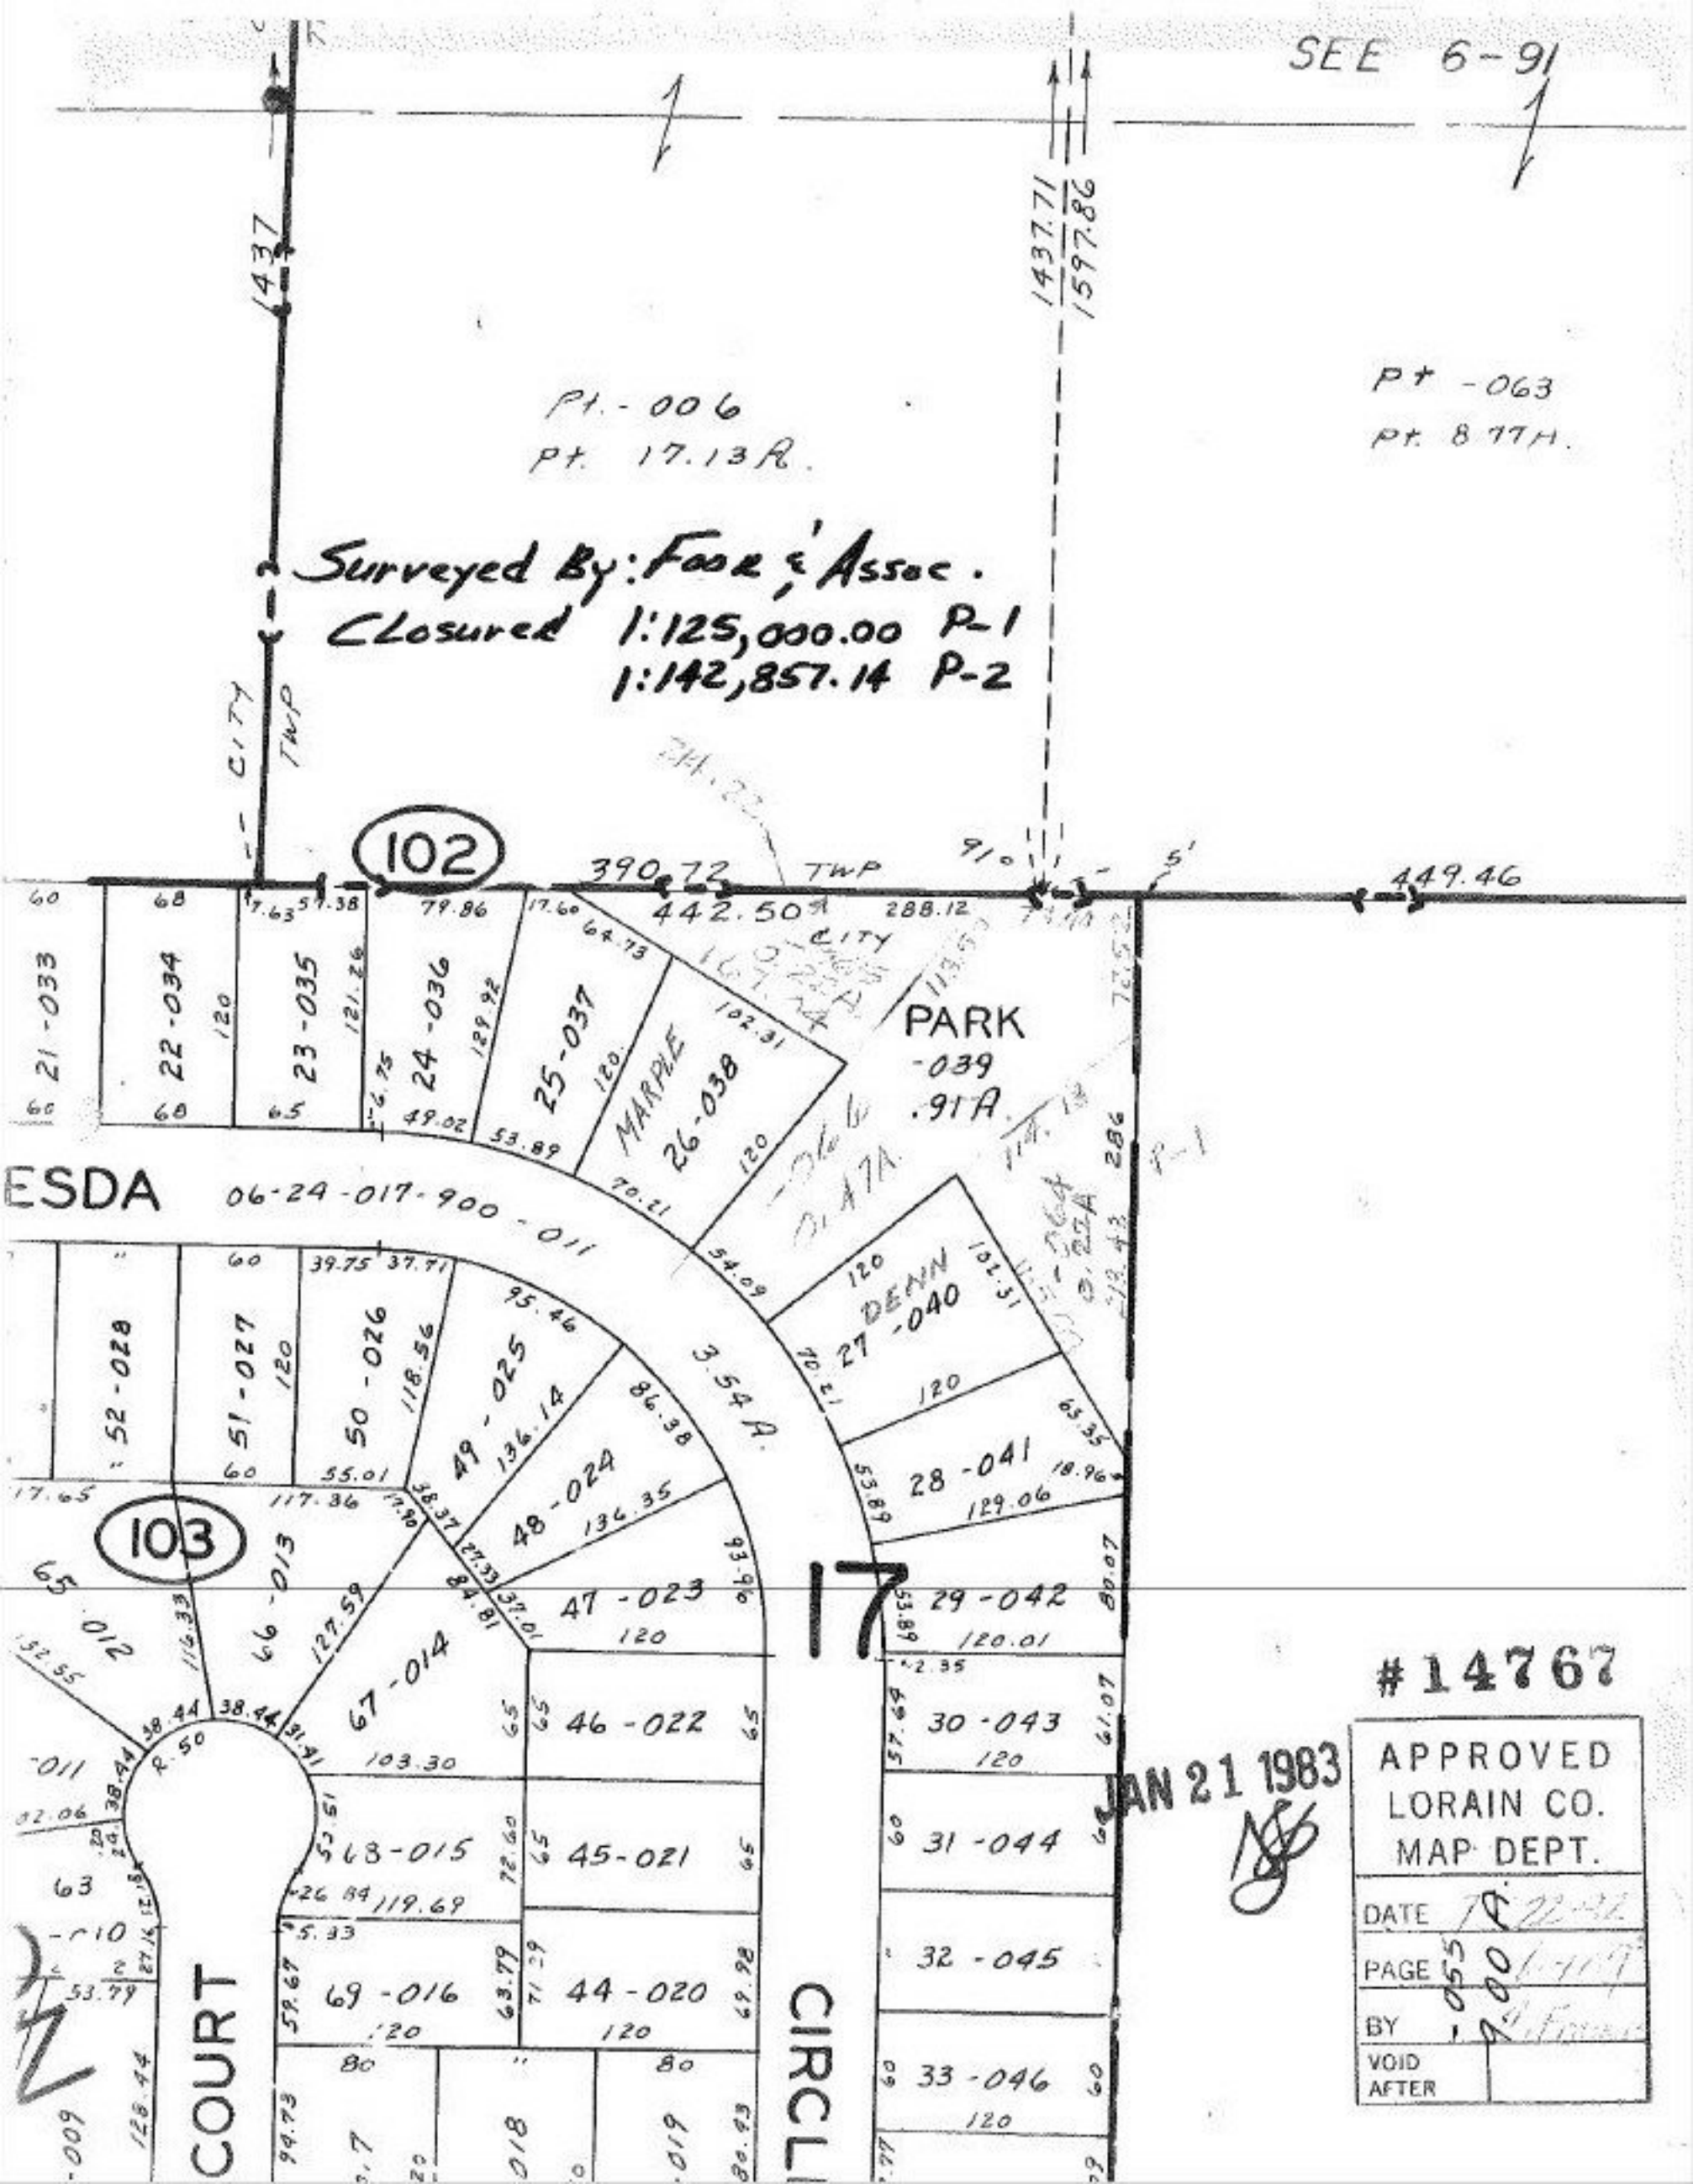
SEE 6-91

1437

1437.71
1597.86

Pt. -006
Pt. 17.13A.

Pt -063
Pt. 8.77A.

Surveyed By: Foor & Assoc.
Closure 1:125,000.00 P-1
1:142,857.14 P-2

CITY
TWP

102

390.72 TWP
91
5'
449.46

60 68 7.63 57.38 79.86 17.60 442.50 288.12
64.73 CITY

21-033
22-034
23-035
24-036
25-037
MARPLE 26-038

120 121.26 129.92 120. 102.31

PARK
-039
.91A.

60 68 65 49.02 53.89 70.21

ESDA 06-24-017-900-011

286
P-1

60 39.75 37.71 95.46 54.09

52-028
51-027
50-026
49-025
48-024
DENN 27-040

120 118.56 136.14 86.38 3.54A. 70.21 120 102.31

60 55.01 17.65 117.86 38.37 136.35 63.35

28-041 18.96 129.06 53.89

103

65-012
66-013
67-014
47-023
17
29-042
120.01
80.07

127.59 116.33 84.81 37.01 120 93.96

52.55

#14767

38.44 38.44 31.91 R.50
46-022
30-043
65 65 65 57.64 120 61.07

-011 103.30

JAN 21 1983

APPROVED
LORAIN CO.
MAP DEPT.

68-015
45-021
31-044
53.51 72.60 65 65 60

63 26.84 119.69

DATE 7-22-82
PAGE -055 -900
BY
VOID AFTER

5.33
69-016
44-020
32-045
59.67 63.79 71.29 69.98 120 120

53.79

COURT
CIRCL

80 80
33-046
120
128.44 94.73 80.93 60 60

-009 018 019